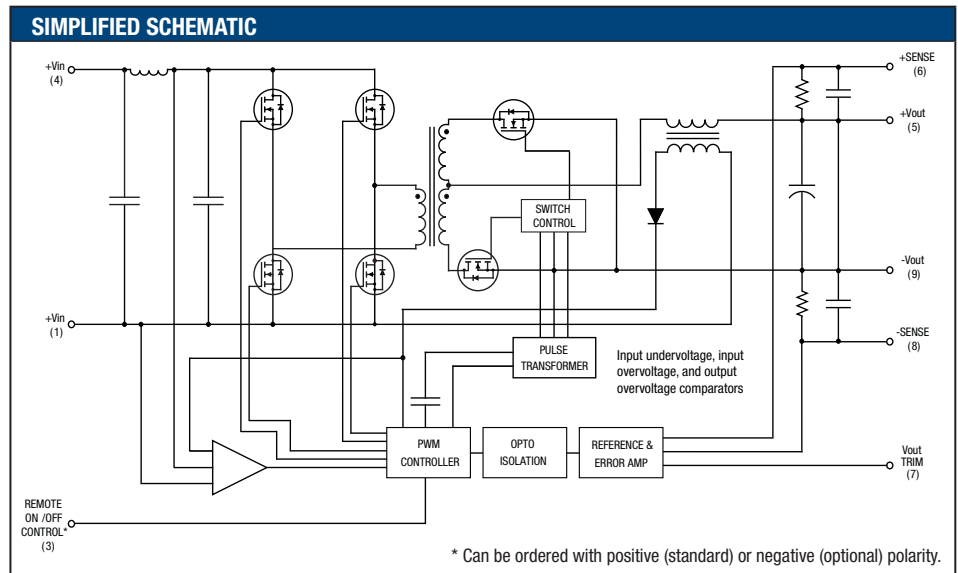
SIMPLIFIED SCHEMATIC

+Vin
(4)

+Vin
(1)

REMOTE
ON /OFF
CONTROL*
(3)

SWITCH
CONTROL

PULSE
TRANSFORMER

Input undervoltage, input overvoltage, and output overvoltage comparators

PWM
CONTROLLER

OPTO
ISOLATION

REFERENCE &
ERROR AMP

+SENSE
(6)

+Vout
(5)

-Vout
(9)

-SENSE
(8)

Vout
TRIM
(7)

* Can be ordered with positive (standard) or negative (optional) polarity.